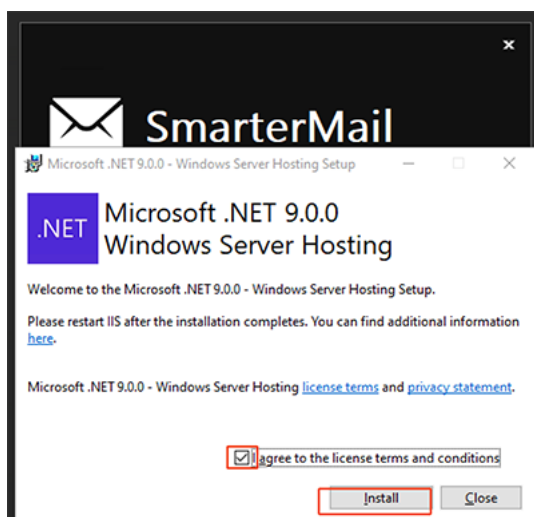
SmarterMail

Microsoft .NET 9.0.0 - Windows Server Hosting Setup

.NET

Microsoft .NET 9.0.0
Windows Server Hosting

Welcome to the Microsoft .NET 9.0.0 - Windows Server Hosting Setup.

Please restart IIS after the installation completes. You can find additional information here.

Microsoft .NET 9.0.0 - Windows Server Hosting license terms and privacy statement.

I agree to the license terms and conditions

Install

Close